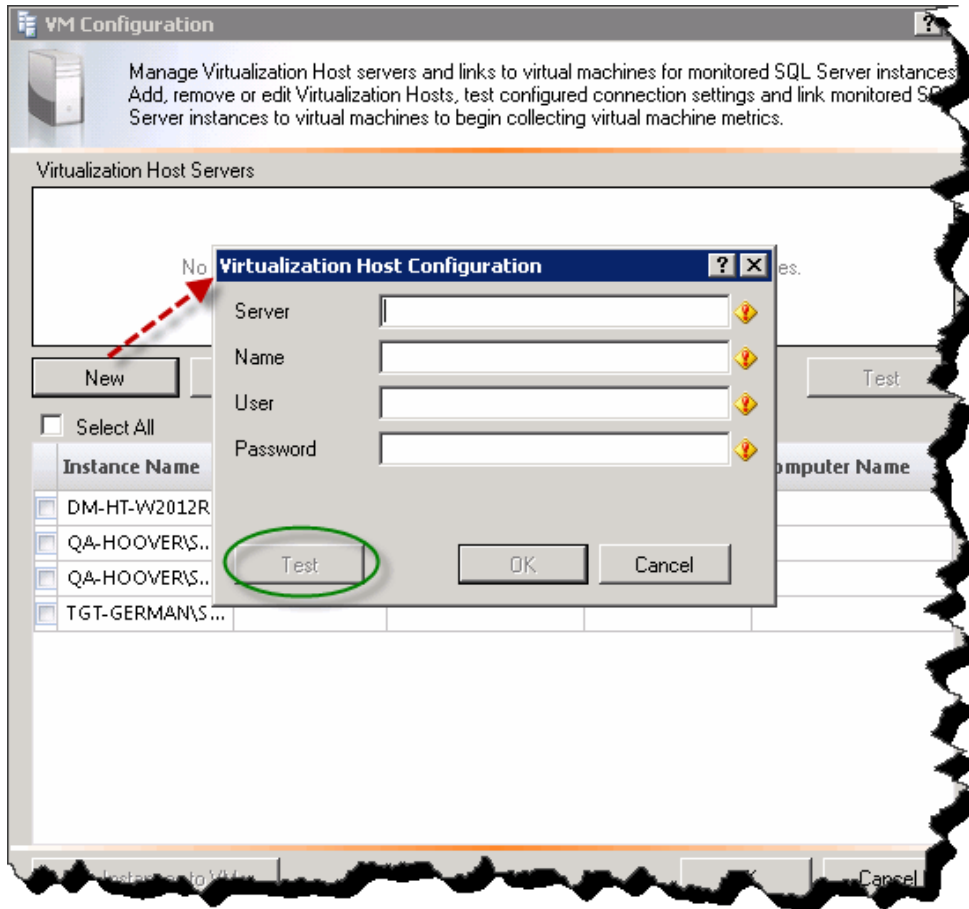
VM Configuration

?

Manage Virtualization Host servers and links to virtual machines for monitored SQL Server instances. Add, remove or edit Virtualization Hosts, test configured connection settings and link monitored SQ Server instances to virtual machines to begin collecting virtual machine metrics.

Virtualization Host Servers

No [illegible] es.

New

Test

Select All

Instance Name

omputer Name

DM-HT-W2012R

QA-HOOVER\S...

QA-HOOVER\S...

TGT-GERMAN\S...

Virtualization Host Configuration

? X

Server

Name

User

Password

Test

OK

Cancel

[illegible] Instances to VM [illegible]

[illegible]

Cancel